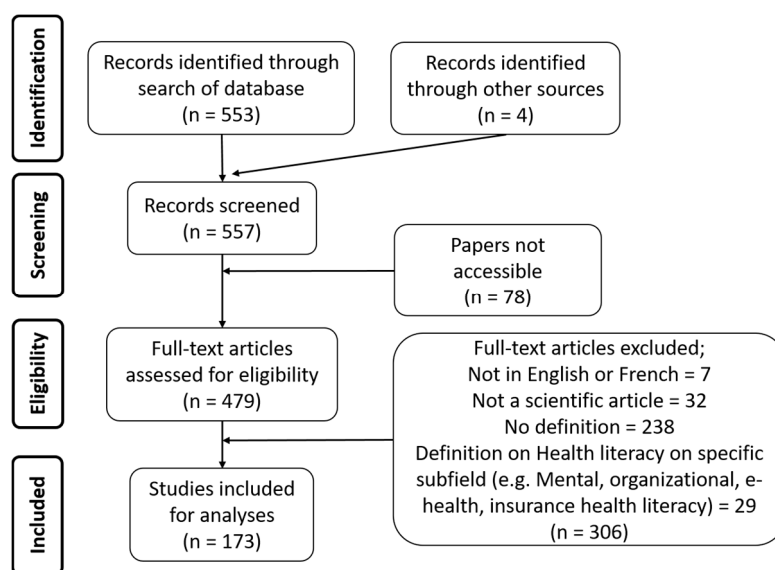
Identification

Records identified through search of database (n = 553)

Records identified through other sources (n = 4)

Screening

Records screened (n = 557)

Papers not accessible (n = 78)

Eligibility

Full-text articles assessed for eligibility (n = 479)

Full-text articles excluded;
Not in English or French = 7
Not a scientific article = 32
No definition = 238
Definition on Health literacy on specific subfield (e.g. Mental, organizational, e-health, insurance health literacy) = 29
(n = 306)

Included

Studies included for analyses (n = 173)